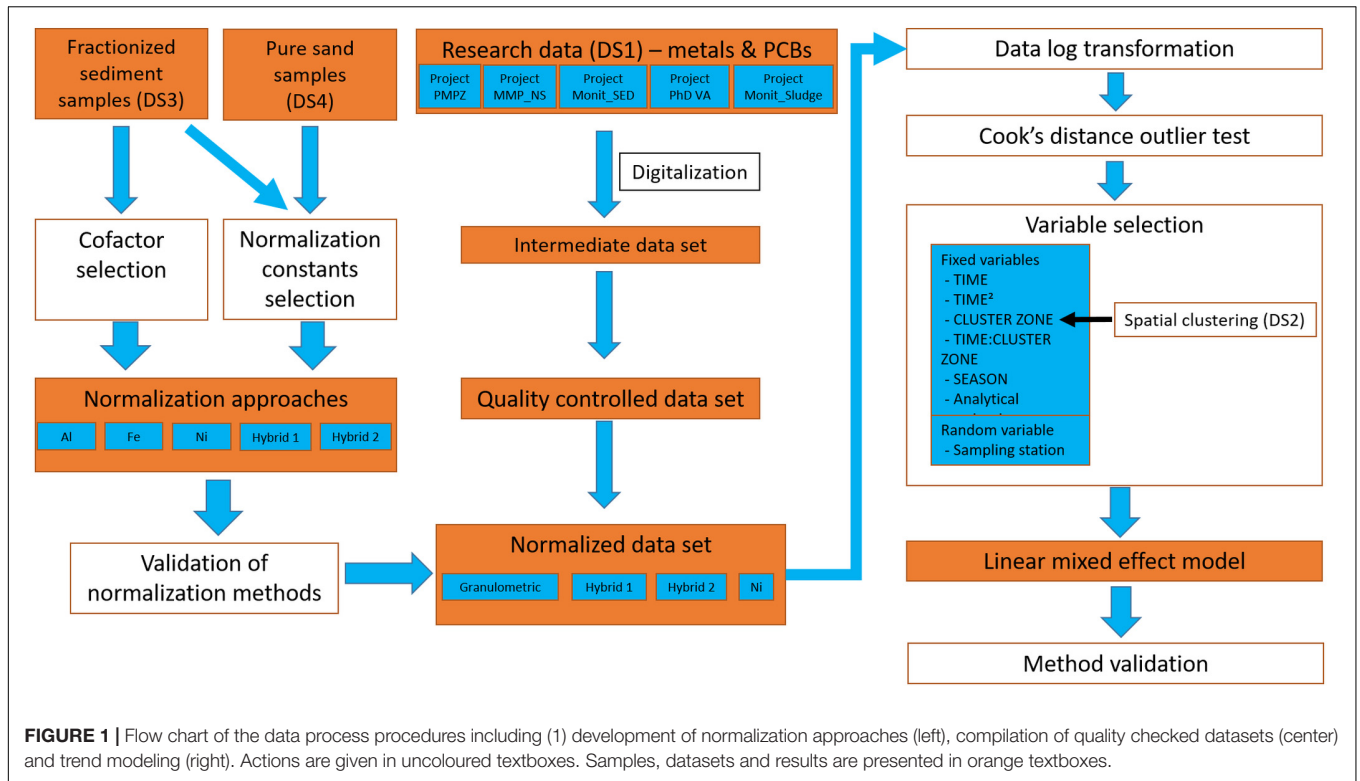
Fractionized sediment samples (DS3)

Pure sand samples (DS4)

Research data (DS1) – metals & PCBs

Project PMPZ

Project MMP_NS

Project Monit_SED

Project PhD VA

Project Monit_Sludge

Digitalization

Intermediate data set

Quality controlled data set

Cofactor selection

Normalization constants selection

Normalization approaches

Al

Fe

Ni

Hybrid 1

Hybrid 2

Validation of normalization methods

Normalized data set

Granulometric

Hybrid 1

Hybrid 2

Ni

Data log transformation

Cook's distance outlier test

Variable selection

Fixed variables
- TIME
- TIME²
- CLUSTER ZONE
- TIME:CLUSTER ZONE
- SEASON
- Analytical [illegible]

Random variable
- Sampling station

Spatial clustering (DS2)

Linear mixed effect model

Method validation

FIGURE 1 | Flow chart of the data process procedures including (1) development of normalization approaches (left), compilation of quality checked datasets (center) and trend modeling (right). Actions are given in uncoloured textboxes. Samples, datasets and results are presented in orange textboxes.